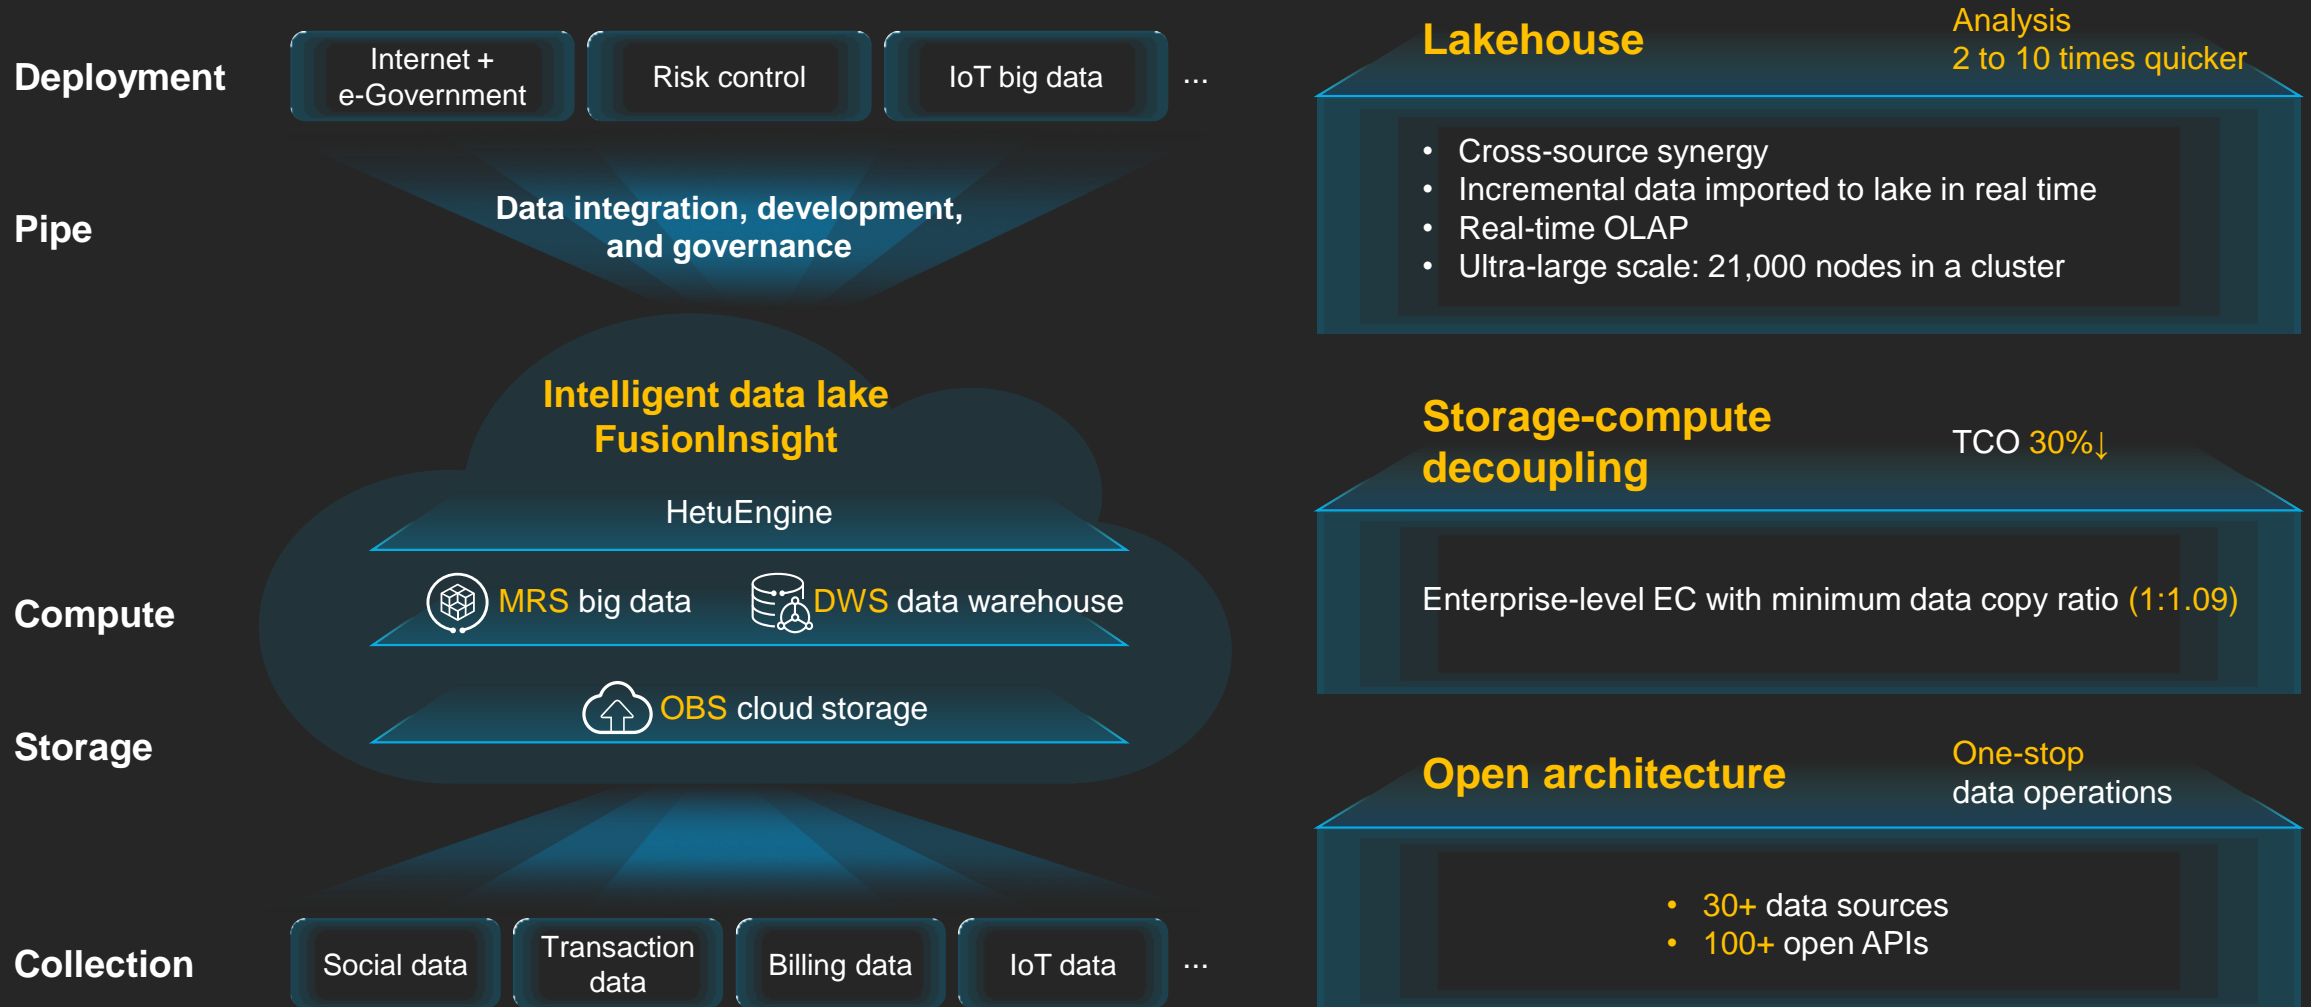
Deployment

Internet + e-Government

Risk control

IoT big data

...

Pipe

Data integration, development, and governance

Intelligent data lake FusionInsight

HetuEngine

Compute

MRS big data

DWS data warehouse

Storage

OBS cloud storage

Collection

Social data

Transaction data

Billing data

IoT data

...

Lakehouse

Analysis
2 to 10 times quicker

• Cross-source synergy
• Incremental data imported to lake in real time
• Real-time OLAP
• Ultra-large scale: 21,000 nodes in a cluster

Storage-compute decoupling

TCO 30%↓

Enterprise-level EC with minimum data copy ratio (1:1.09)

Open architecture

One-stop
data operations

• 30+ data sources
• 100+ open APIs